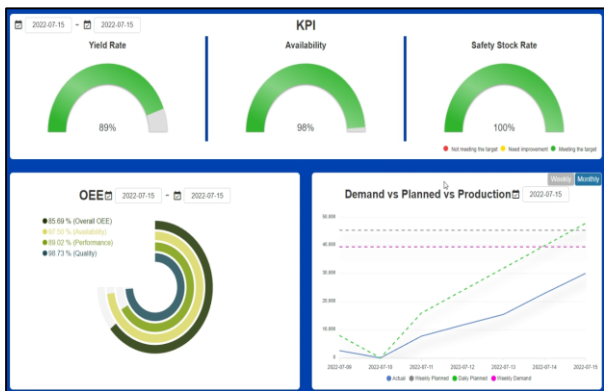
2022-07-15 - 2022-07-15

KPI

Yield Rate

89%

Availability

98%

Safety Stock Rate

100%

Not meeting the target  Need improvement  Meeting the target

OEE 2022-07-15 - 2022-07-15

85.69 % (Overall OEE)
97.50 % (Availability)
89.02 % (Performance)
98.73 % (Quality)

Demand vs Planned vs Production 2022-07-15

Weekly Monthly

50,000
40,000
30,000
20,000
10,000
0

2022-07-09 2022-07-10 2022-07-11 2022-07-12 2022-07-13 2022-07-14 2022-07-15

Actual  Weekly Planned  Daily Planned  Weekly Demand